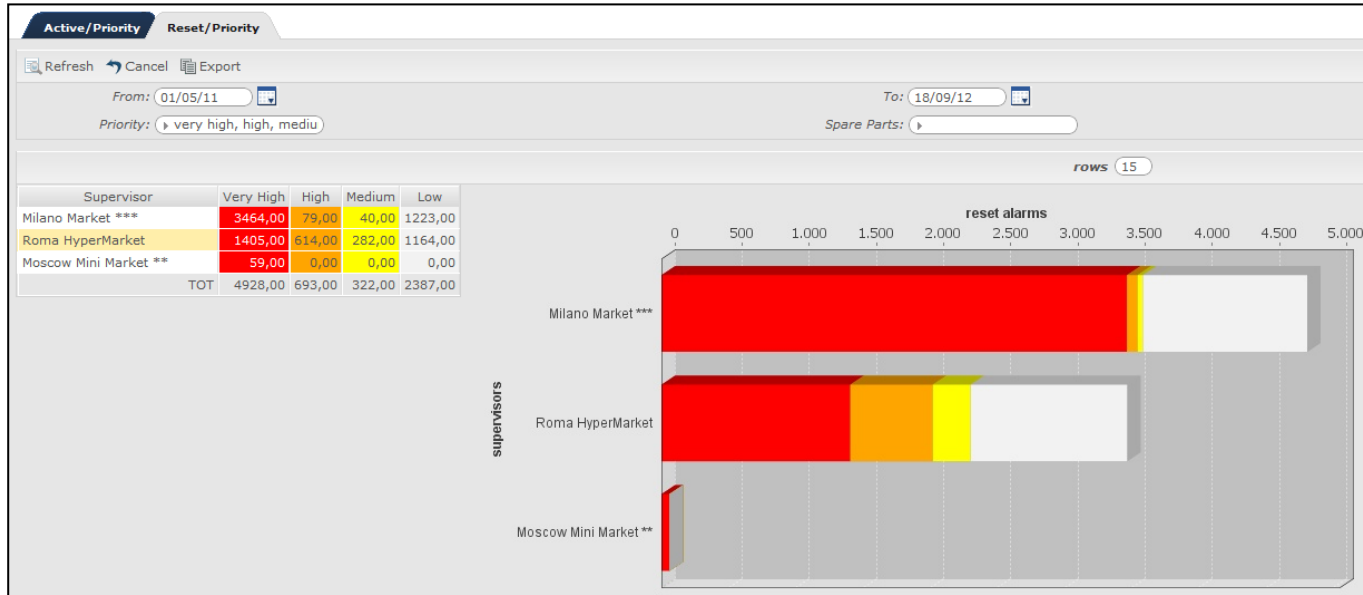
Active/Priority Reset/Priority

Refresh Cancel Export

From: 01/05/11 To: 18/09/12

Priority: very high, high, mediu Spare Parts:

rows 15

| Supervisor | Very High | High | Medium | Low |
|---|---|---|---|---|
| Milano Market *** | 3464,00 | 79,00 | 40,00 | 1223,00 |
| Roma HyperMarket | 1405,00 | 614,00 | 282,00 | 1164,00 |
| Moscow Mini Market ** | 59,00 | 0,00 | 0,00 | 0,00 |
| TOT | 4928,00 | 693,00 | 322,00 | 2387,00 |

reset alarms

0 500 1.000 1.500 2.000 2.500 3.000 3.500 4.000 4.500 5.000

supervisors

Milano Market ***

Roma HyperMarket

Moscow Mini Market **